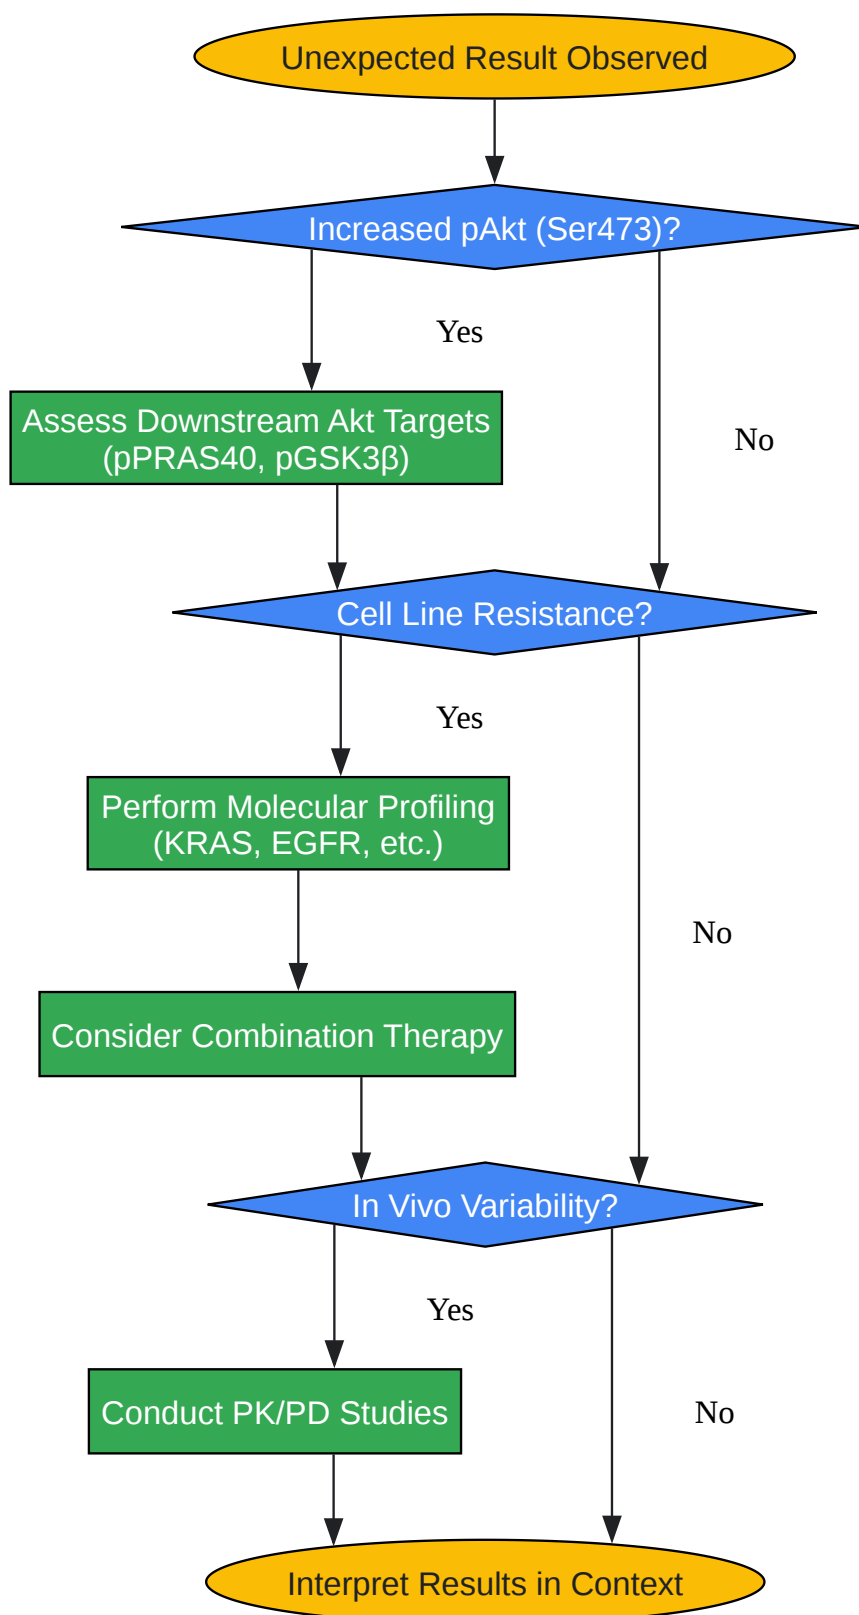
Unexpected Result Observed

Increased pAkt (Ser473)?

Yes

No

Assess Downstream Akt Targets (pPRAS40, pGSK3β)

Cell Line Resistance?

Yes

No

Perform Molecular Profiling (KRAS, EGFR, etc.)

Consider Combination Therapy

In Vivo Variability?

Yes

No

Conduct PK/PD Studies

Interpret Results in Context